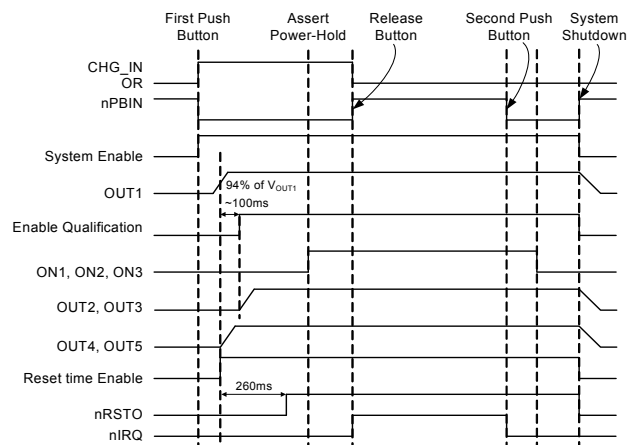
First Push Button

Assert Power-Hold

Release Button

Second Push Button

System Shutdown

CHG_IN
OR
nPBIN

System Enable

OUT1

94% of $V_{OUT1}$

~100ms

Enable Qualification

ON1, ON2, ON3

OUT2, OUT3

OUT4, OUT5

Reset time Enable

260ms

nRSTO

nIRQ